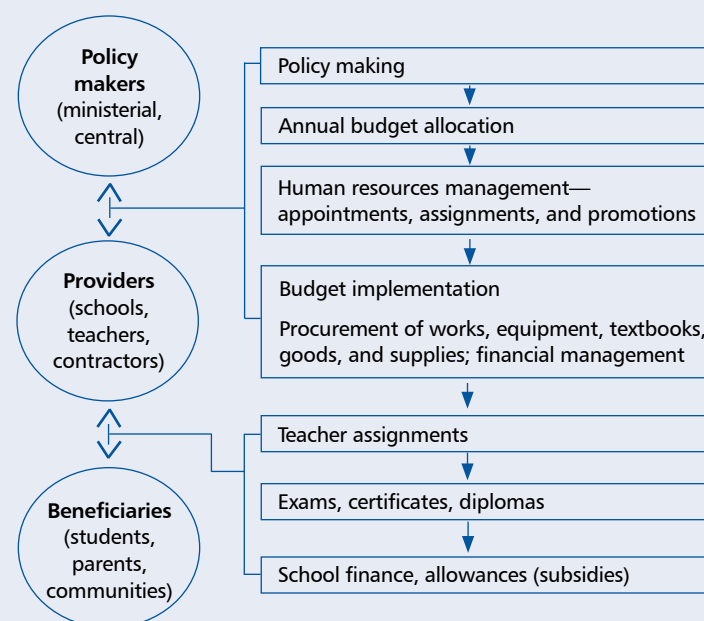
Policy makers (ministerial, central)

Providers (schools, teachers, contractors)

Beneficiaries (students, parents, communities)

Policy making

Annual budget allocation

Human resources management—appointments, assignments, and promotions

Budget implementation

Procurement of works, equipment, textbooks, goods, and supplies; financial management

Teacher assignments

Exams, certificates, diplomas

School finance, allowances (subsidies)